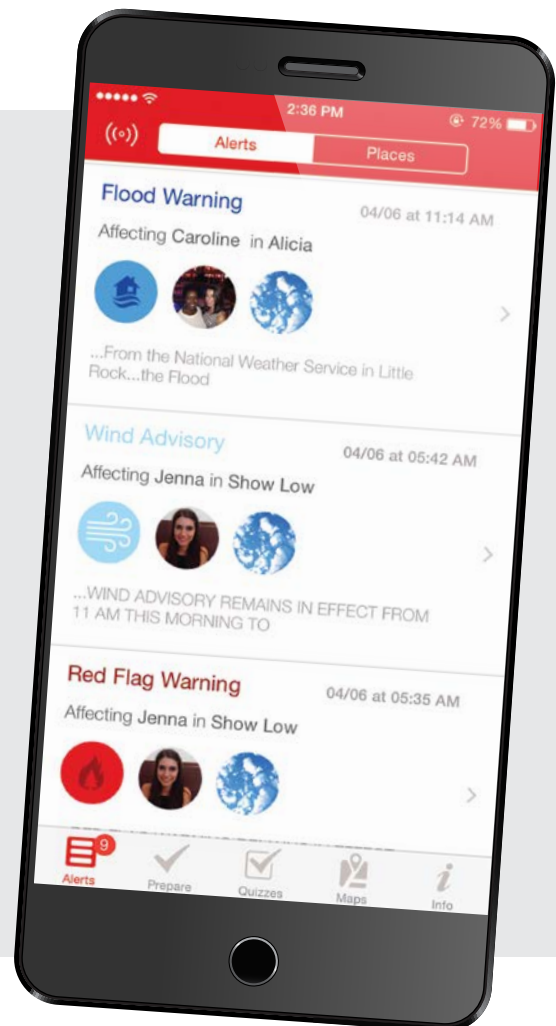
2:36 PM

72%

Alerts

Places

Flood Warning

04/06 at 11:14 AM

Affecting Caroline in Alicia

...From the National Weather Service in Little Rock...the Flood

Wind Advisory

04/06 at 05:42 AM

Affecting Jenna in Show Low

...WIND ADVISORY REMAINS IN EFFECT FROM 11 AM THIS MORNING TO

Red Flag Warning

04/06 at 05:35 AM

Affecting Jenna in Show Low

9

Alerts

Prepare

Quizzes

Maps

Info